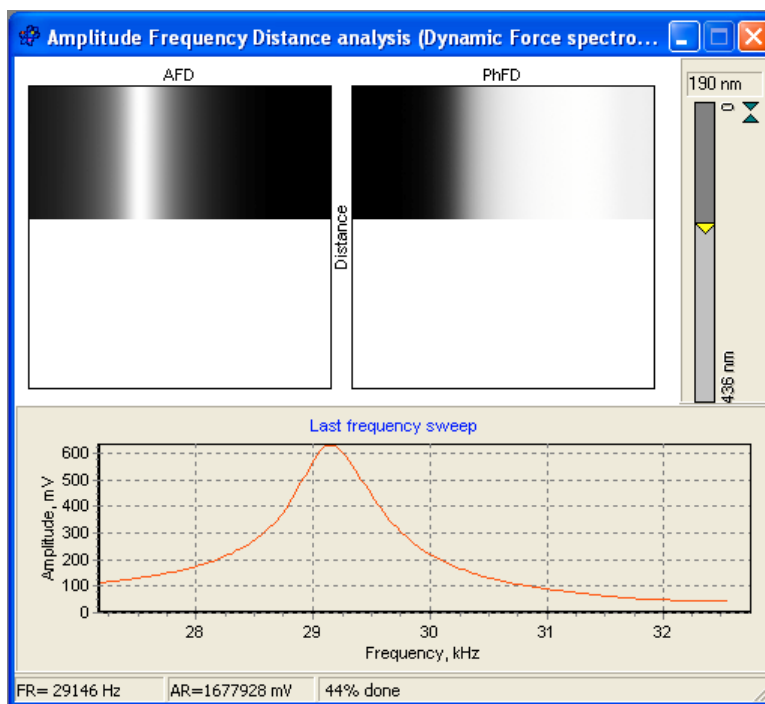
Amplitude Frequency Distance analysis (Dynamic Force spectro...

AFD

PhFD

Distance

190 nm

0

436 nm

Last frequency sweep

Amplitude, mV

600
500
400
300
200
100
0

28
29
30
31
32

Frequency, kHz

FR= 29146 Hz | AR=1677928 mV | 44% done